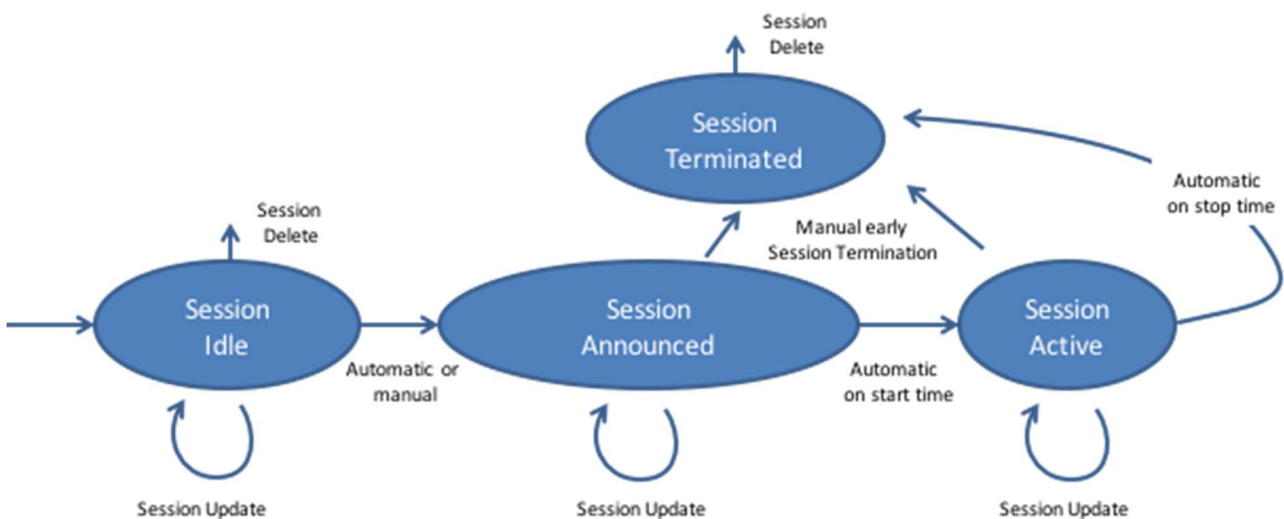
Session Delete

Session Terminated

Automatic on stop time

Manual early Session Termination

Session Delete

Session Idle

Automatic or manual

Session Announced

Automatic on start time

Session Active

Session Update

Session Update

Session Update